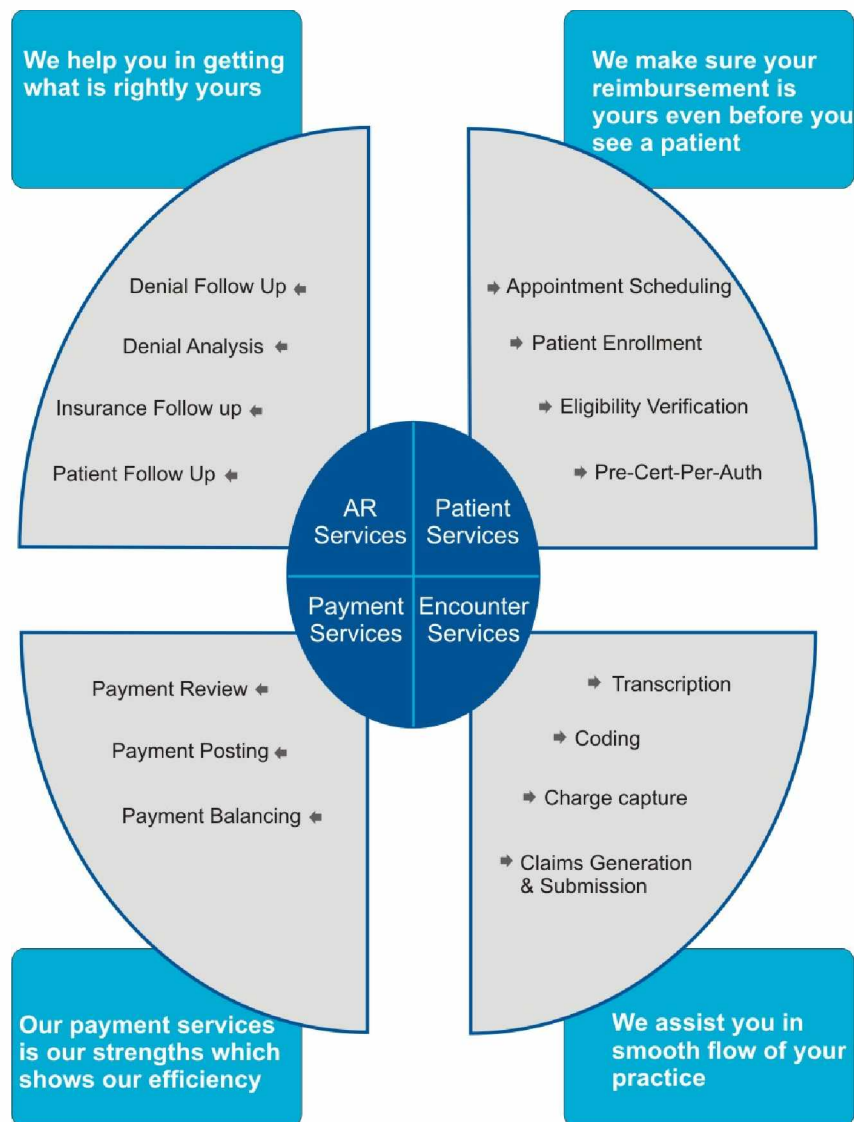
We help you in getting what is rightly yours

We make sure your reimbursement is yours even before you see a patient

Denial Follow Up
Denial Analysis
Insurance Follow up
Patient Follow Up

Appointment Scheduling
Patient Enrollment
Eligibility Verification
Pre-Cert-Per-Auth

AR Services

Patient Services

Payment Services

Encounter Services

Payment Review
Payment Posting
Payment Balancing

Transcription
Coding
Charge capture
Claims Generation & Submission

Our payment services is our strengths which shows our efficiency

We assist you in smooth flow of your practice